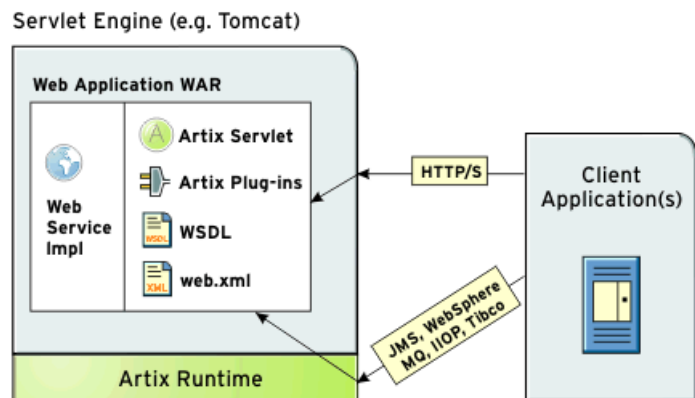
Servlet Engine (e.g. Tomcat)

Web Application WAR

Web Service Impl

A Artix Servlet

Artix Plug-ins

WSDL WSDL

XML web.xml

HTTP/S

Client Application(s)

JMS, WebSphere MQ, IIOP, Tibco

Artix Runtime